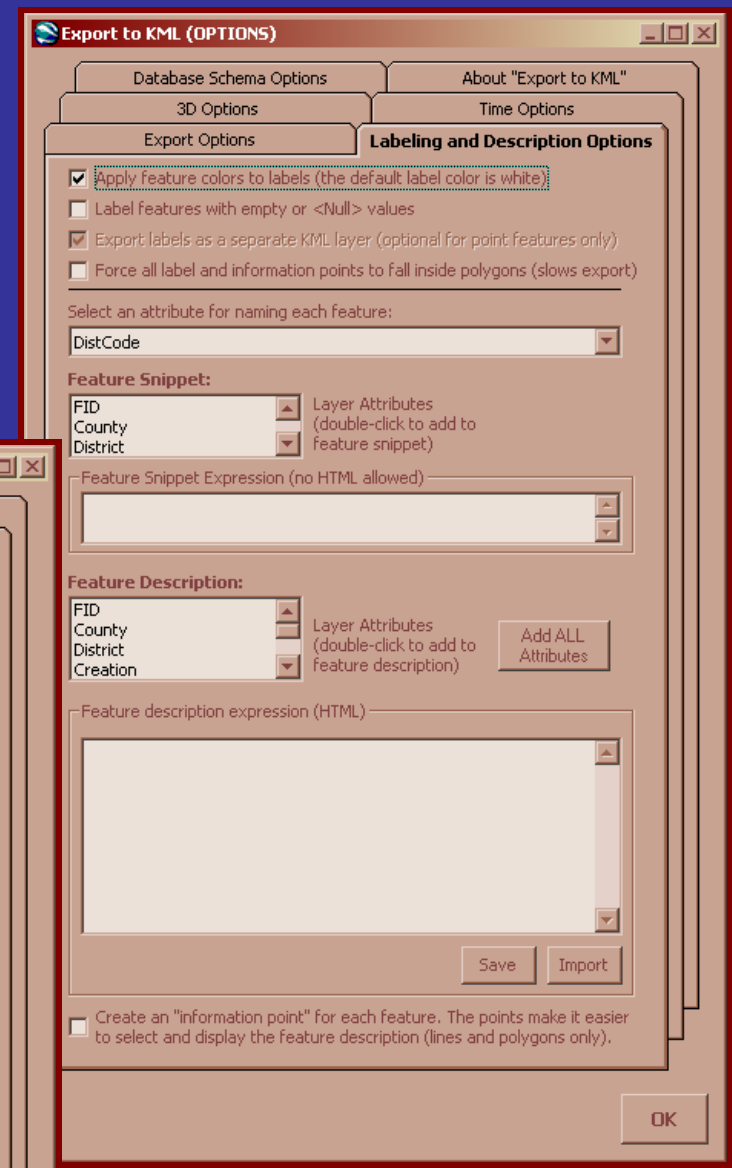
Export to KML (OPTIONS)

Database Schema Options
About "Export to KML"
3D Options
Time Options
Export Options
Labeling and Description Options

Apply feature colors to labels (the default label color is white)
Label features with empty or <Null> values
Export labels as a separate KML layer (optional for point features only)
Force all label and information points to fall inside polygons (slows export)

Select an attribute for naming each feature:
DistCode

Feature Snippet:
FID
County
District
Layer Attributes (double-click to add to feature snippet)

Feature Snippet Expression (no HTML allowed)

Feature Description:
FID
County
District
Creation
Layer Attributes (double-click to add to feature description)
Add ALL Attributes

Feature description expression (HTML)

Save
Import

Create an "information point" for each feature. The points make it easier to select and display the feature description (lines and polygons only).

OK